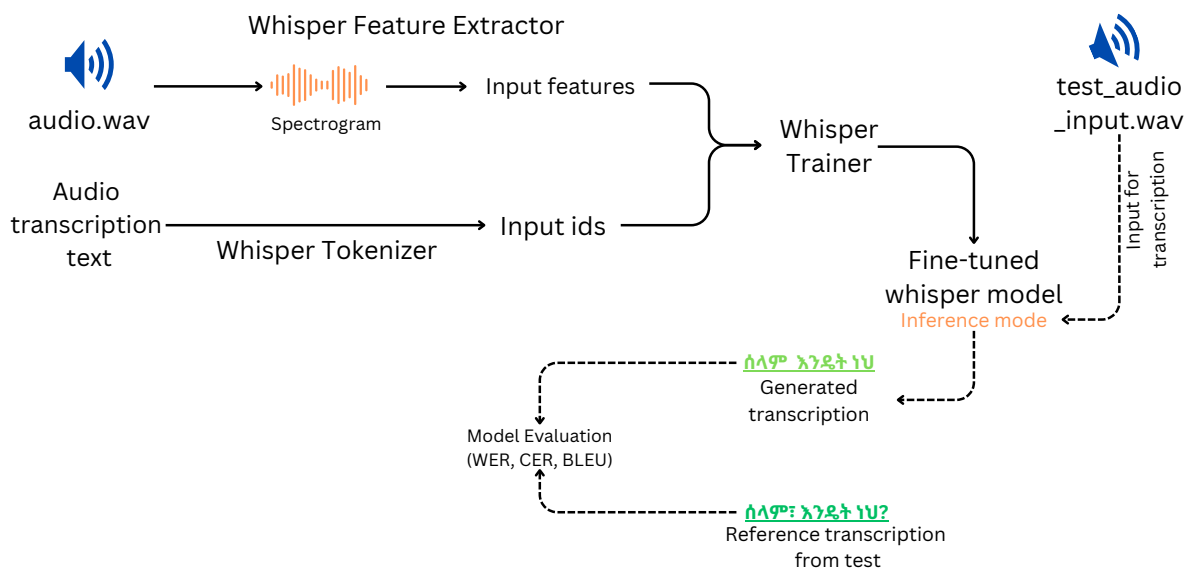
Whisper Feature Extractor

audio.wav

Spectrogram

Input features

Whisper Trainer

test_audio_input.wav

Input for transcription

Audio transcription text

Whisper Tokenizer

Input ids

Fine-tuned whisper model

Inference mode

ሰላም እንዴት ነህ

Generated transcription

Model Evaluation (WER, CER, BLEU)

ሰላም፣ እንዴት ነህ?

Reference transcription from test